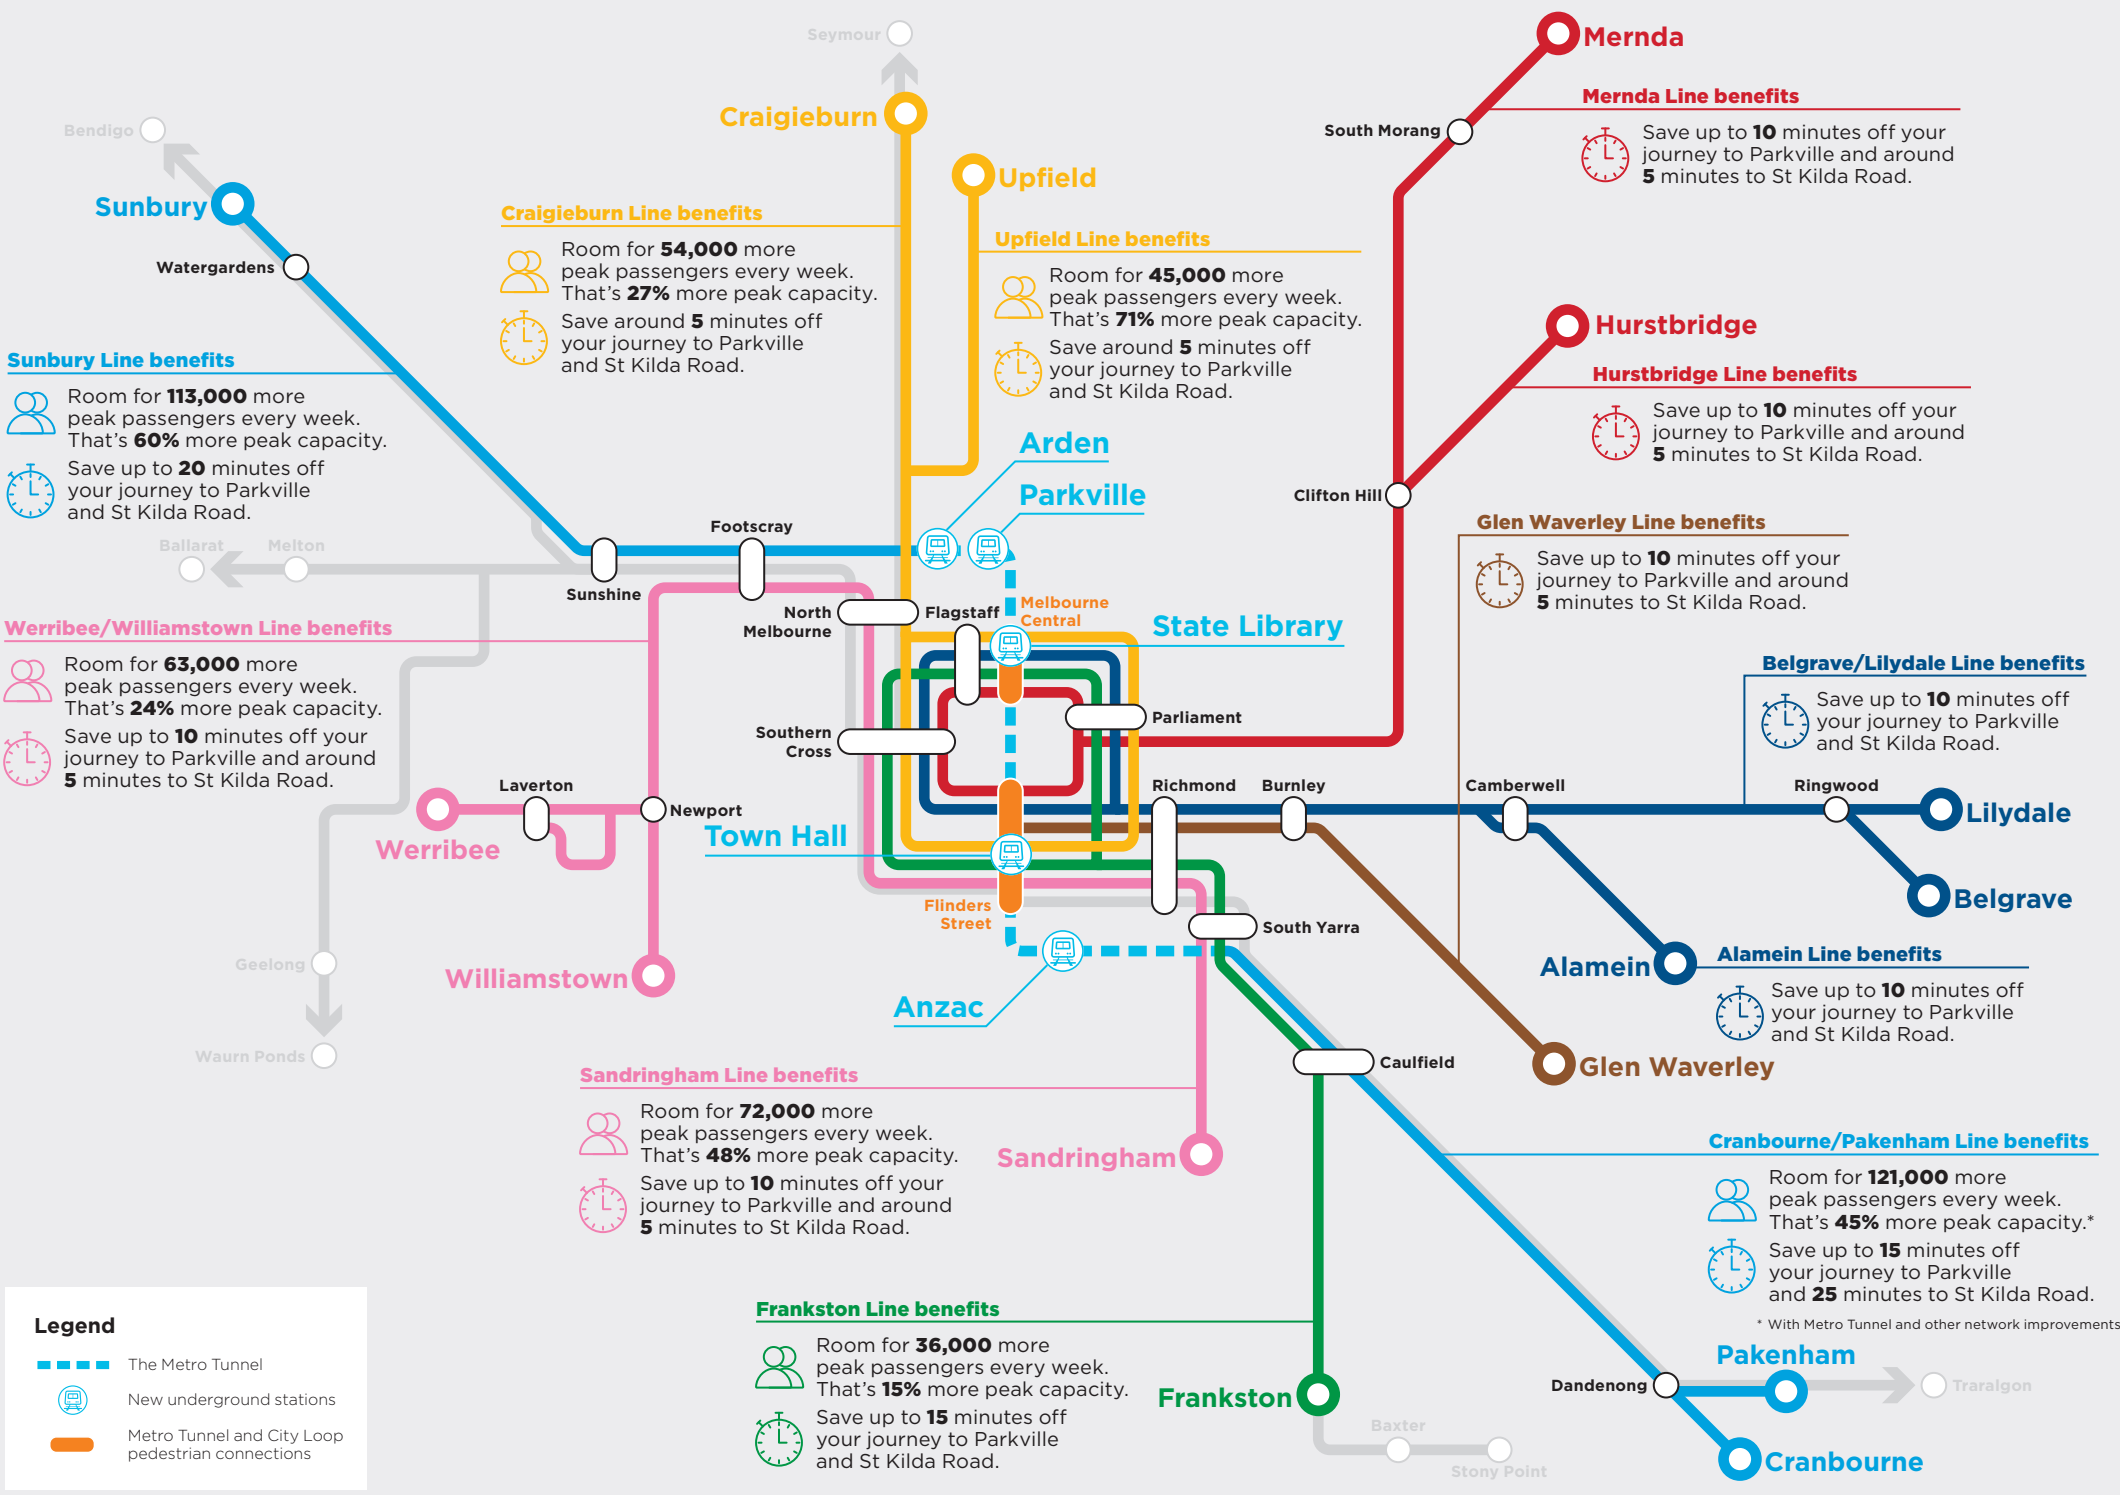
Seymour
Mernda
Mernda Line benefits
Save up to **10** minutes off your journey to Parkville and around **5** minutes to St Kilda Road.
South Morang
Craigieburn
Bendigo
Upfield
Sunbury
Craigieburn Line benefits
Room for **54,000** more peak passengers every week. That's **27%** more peak capacity.
Save around **5** minutes off your journey to Parkville and St Kilda Road.
Watergardens
Upfield Line benefits
Room for **45,000** more peak passengers every week. That's **71%** more peak capacity.
Save around **5** minutes off your journey to Parkville and St Kilda Road.
Hurstbridge
Sunbury Line benefits
Room for **113,000** more peak passengers every week. That's **60%** more peak capacity.
Save up to **20** minutes off your journey to Parkville and St Kilda Road.
Hurstbridge Line benefits
Save up to **10** minutes off your journey to Parkville and around **5** minutes to St Kilda Road.
Arden
Parkville
Clifton Hill
Glen Waverley Line benefits
Save up to **10** minutes off your journey to Parkville and around **5** minutes to St Kilda Road.
Footscray
Ballarat
Melton
Sunshine
North Melbourne
Flagstaff
Melbourne Central
State Library
Werribee/Williamstown Line benefits
Room for **63,000** more peak passengers every week. That's **24%** more peak capacity.
Save up to **10** minutes off your journey to Parkville and around **5** minutes to St Kilda Road.
Belgrave/Lilydale Line benefits
Save up to **10** minutes off your journey to Parkville and St Kilda Road.
Parliament
Southern Cross
Laverton
Richmond
Burnley
Camberwell
Ringwood
Newport
Lilydale
Werribee
Town Hall
Belgrave
Flinders Street
South Yarra
Alamein
Alamein Line benefits
Save up to **10** minutes off your journey to Parkville and St Kilda Road.
Geelong
Williamstown
Anzac
Caulfield
Glen Waverley
Waurn Ponds
Sandringham Line benefits
Room for **72,000** more peak passengers every week. That's **48%** more peak capacity.
Save up to **10** minutes off your journey to Parkville and around **5** minutes to St Kilda Road.
Sandringham
Cranbourne/Pakenham Line benefits
Room for **121,000** more peak passengers every week. That's **45%** more peak capacity.*
Save up to **15** minutes off your journey to Parkville and **25** minutes to St Kilda Road.
* With Metro Tunnel and other network improvements
Legend
The Metro Tunnel
New underground stations
Metro Tunnel and City Loop pedestrian connections
Frankston Line benefits
Room for **36,000** more peak passengers every week. That's **15%** more peak capacity.
Save up to **15** minutes off your journey to Parkville and St Kilda Road.
Pakenham
Dandenong
Traralgon
Frankston
Baxter
Stony Point
Cranbourne